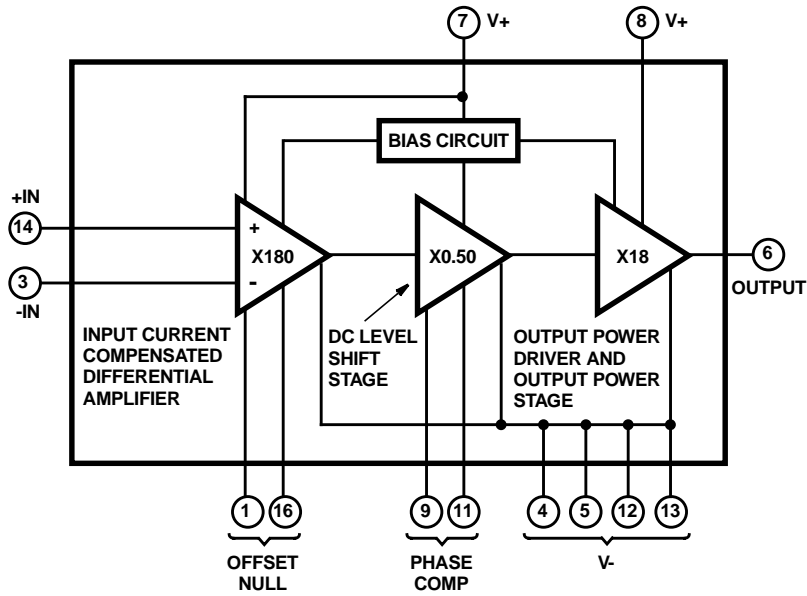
7 V+

8 V+

BIAS CIRCUIT

+IN

14

3

-IN

+

-

X180

X0.50

X18

6

OUTPUT

INPUT CURRENT COMPENSATED DIFFERENTIAL AMPLIFIER

DC LEVEL SHIFT STAGE

OUTPUT POWER DRIVER AND OUTPUT POWER STAGE

1 16

9 11

4 5 12 13

OFFSET NULL

PHASE COMP

V-